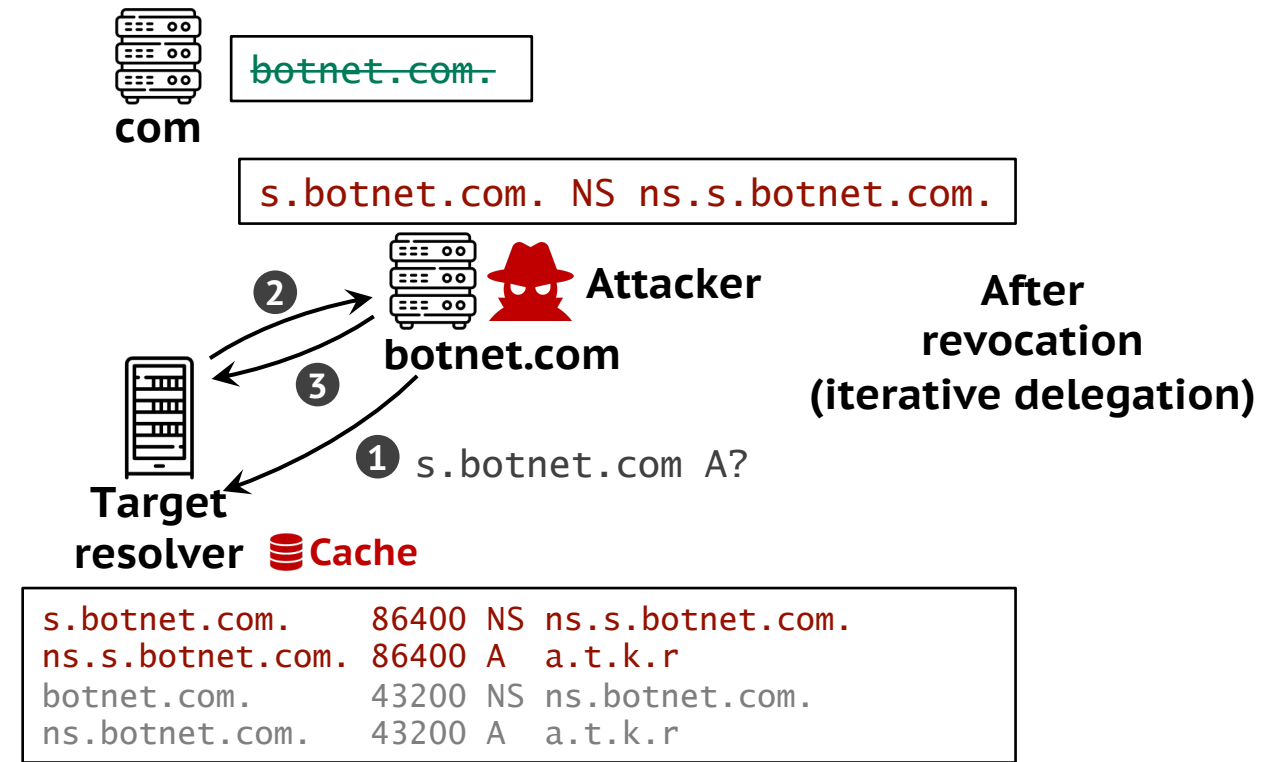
com

~~botnet.com.~~

s.botnet.com. NS ns.s.botnet.com.

2

Attacker

botnet.com

3

After revocation (iterative delegation)

1 s.botnet.com A?

Target resolver

Cache

| | | | |
|---|---|---|---|
| s.botnet.com. | 86400 | NS | ns.s.botnet.com. |
| ns.s.botnet.com. | 86400 | A | a.t.k.r |
| botnet.com. | 43200 | NS | ns.botnet.com. |
| ns.botnet.com. | 43200 | A | a.t.k.r |